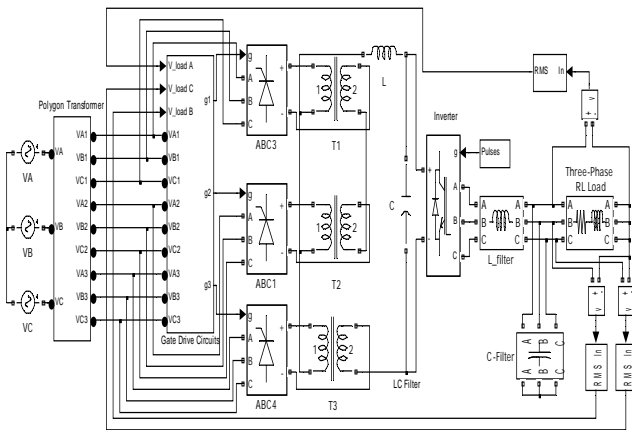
V_load A
V_load C
V_load B
g1
g2
g3
Polygon Transformer
VA
VB
VC
VA1
VB1
VC1
VA2
VB2
VC2
VA3
VB3
VC3
VA1
VB1
VC1
VA2
VB2
VC2
VA3
VB3
VC3
Gate Drive Circuits
g
A
B
C
+
-
ABC3
ABC1
ABC4
T1
T2
T3
1
2
L
C
LC Filter
Inverter
g
Pulses
A
B
C
+
-
RMS
In
v
+ -
A
B
C
A
B
C
L_filter
Three-Phase
RL Load
A
B
C
A
B
C
C-Filter
A
B
C
A
B
C
+
v
-
RMS
In
RMS
In